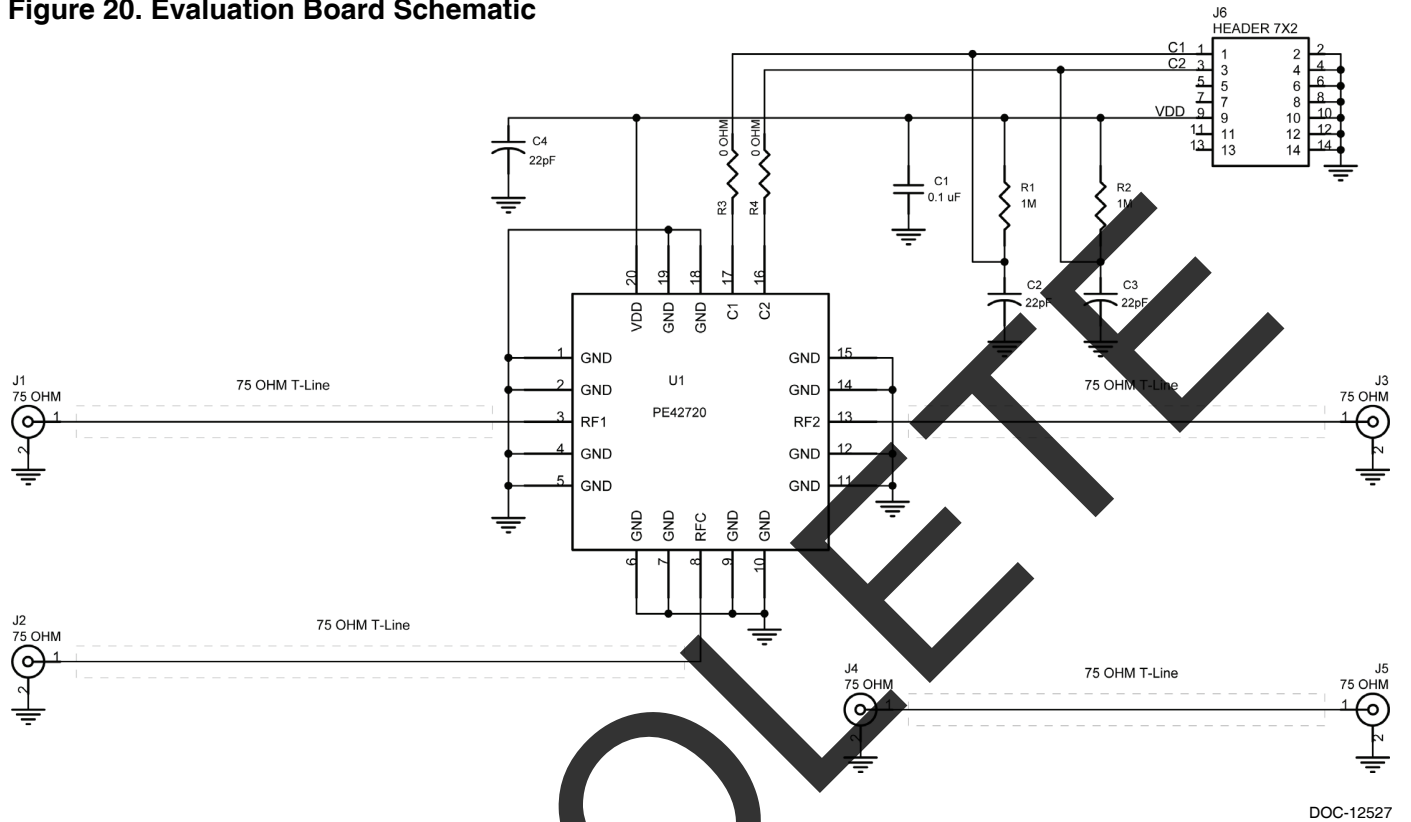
Figure 20. Evaluation Board Schematic

J6
HEADER 7X2

C1 1 1 2 2
C2 3 3 4 4
5 5 6 6
7 7 8 8
VDD 9 9 10 10
11 11 12 12
13 13 14 14

C4
22pF

0 OHM
R3

0 OHM
R4

C1
0.1 uF

R1
1M

R2
1M

C2
22pF

C3
22pF

20 VDD
19 GND
18 GND
17 C1
16 C2

U1
PE42720

1 GND
2 GND
3 RF1
4 GND
5 GND

GND 15
GND 14
RF2 13
GND 12
GND 11

GND 6
GND 7
RFC 8
GND 9
GND 10

J1
75 OHM
1
2

75 OHM T-Line

75 OHM T-Line

J3
75 OHM
1
2

J2
75 OHM
1
2

75 OHM T-Line

J4
75 OHM
1
2

75 OHM T-Line

J5
75 OHM
1
2

DOC-12527